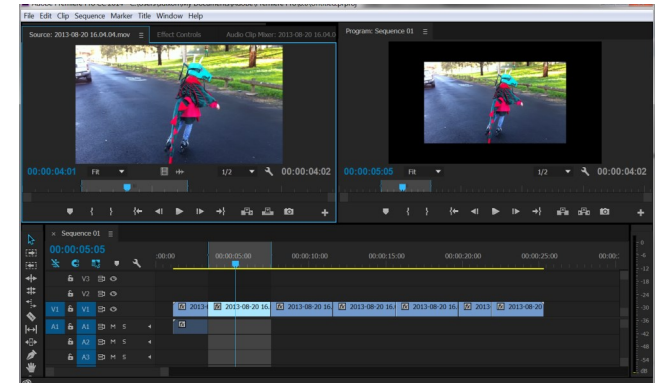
File Edit Clip Sequence Marker Title Window Help

Source: 2013-08-20 16.04.04.mov ≡ Effect Controls Audio Clip Mixer: 2013-08-20 16.04.0

Program: Sequence 01 ≡

00:00:04:01 Fit 1/2 00:00:04:02

00:00:05:05 Fit 1/2 00:00:04:02

× Sequence 01 ≡

00:00:05:05

:00:00 00:00:05:00 00:00:10:00 00:00:15:00 00:00:20:00 00:00:25:00 00:00:

V3
V2
V1 V1
A1 A1 M S
A2 M S
A3 M S

2013- 2013-08-20 16. 2013-08-20 16 2013-08-20 16. 2013-08-20 16 2013 2013-08-20

0 -6 -12 -18 -24 -30 -36 -42 -48 -54 dB